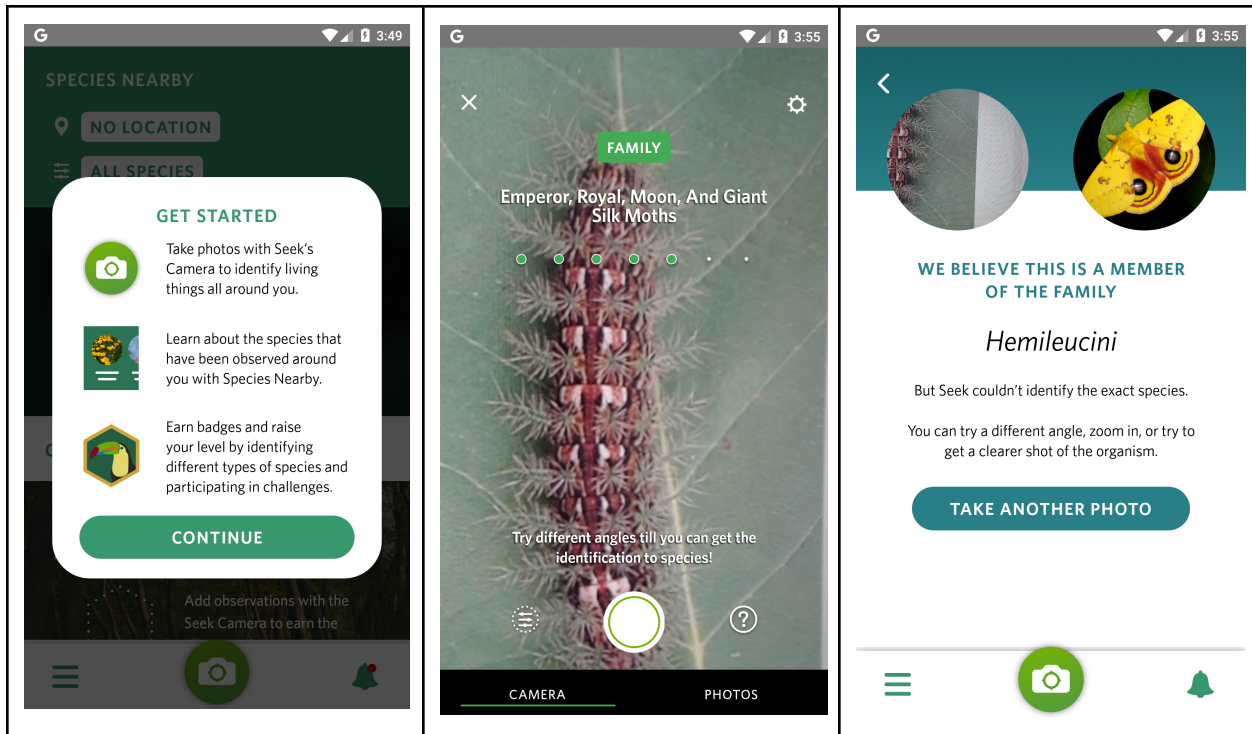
G 3:49

SPECIES NEARBY

NO LOCATION

ALL SPECIES

GET STARTED

Take photos with Seek's Camera to identify living things all around you.

Learn about the species that have been observed around you with Species Nearby.

Earn badges and raise your level by identifying different types of species and participating in challenges.

CONTINUE

Add observations with the Seek Camera to earn the

G 3:55

FAMILY

Emperor, Royal, Moon, And Giant Silk Moths

Try different angles till you can get the identification to species!

CAMERA PHOTOS

G 3:55

WE BELIEVE THIS IS A MEMBER OF THE FAMILY

Hemileucini

But Seek couldn't identify the exact species.

You can try a different angle, zoom in, or try to get a clearer shot of the organism.

TAKE ANOTHER PHOTO